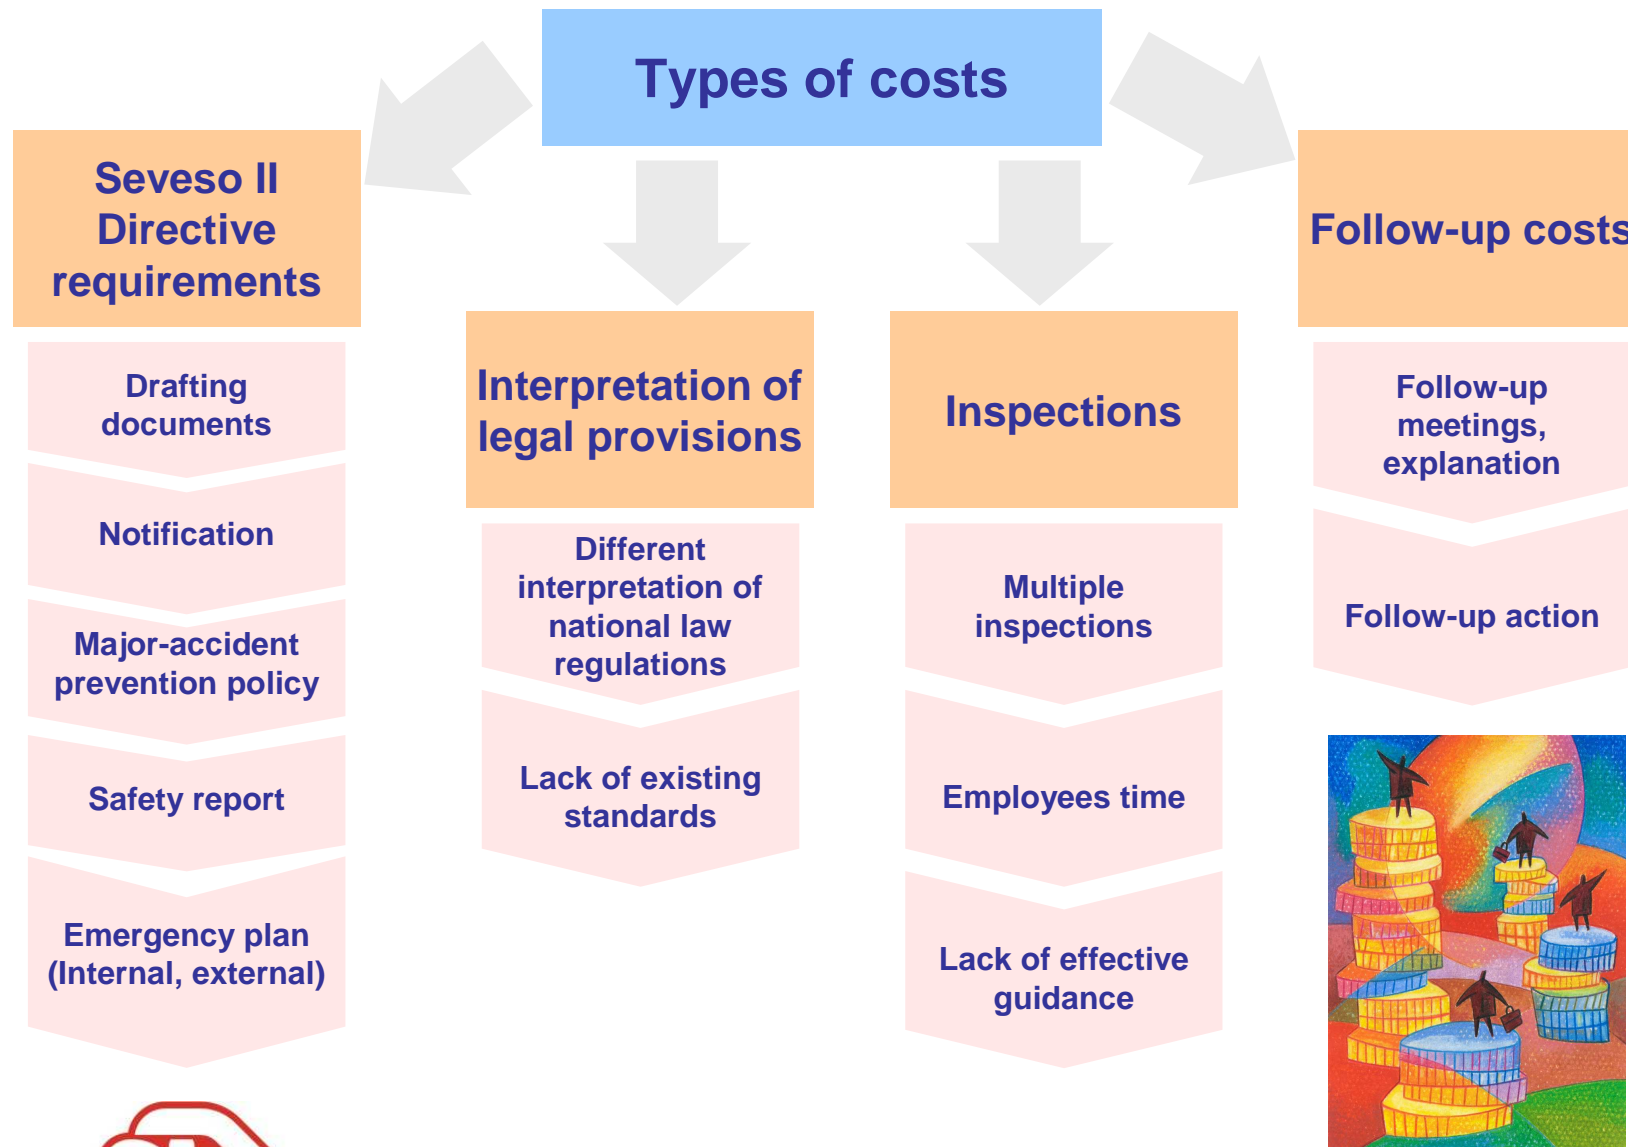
Types of costs

Seveso II Directive requirements

Drafting documents

Notification

Major-accident prevention policy

Safety report

Emergency plan (Internal, external)

Interpretation of legal provisions

Different interpretation of national law regulations

Lack of existing standards

Inspections

Multiple inspections

Employees time

Lack of effective guidance

Follow-up costs

Follow-up meetings, explanation

Follow-up action